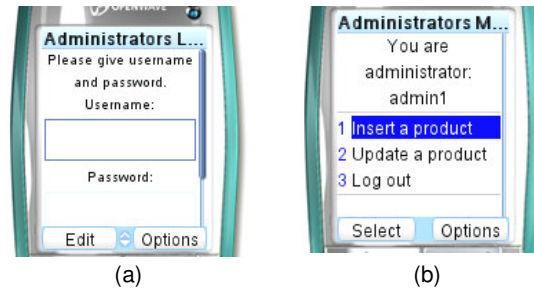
OPENWAVE

Administrators L...

Please give username and password.

Username:

Password:

Edit

Options

(a)

Administrators M...

You are administrator: admin1

1 Insert a product

2 Update a product

3 Log out

Select

Options

(b)